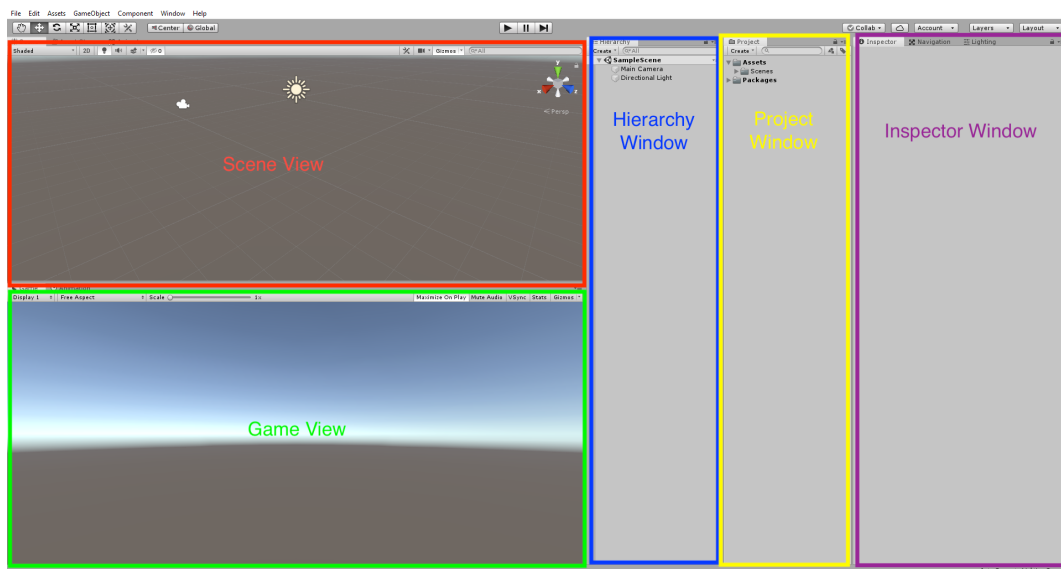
File Edit Assets GameObject Component Window Help

Center Global

Collab Account Layers Layout

Shaded 2D Gizmos All

Persp

Scene View

Hierarchy
Create All
SampleScene
Main Camera
Directional Light

Hierarchy Window

Project
Create
Assets
Scenes
Packages

Project Window

Inspector Navigation Lighting

Inspector Window

Display 1 Free Aspect Scale 1x Maximize On Play Mute Audio VSync Stats Gizmos

Game View